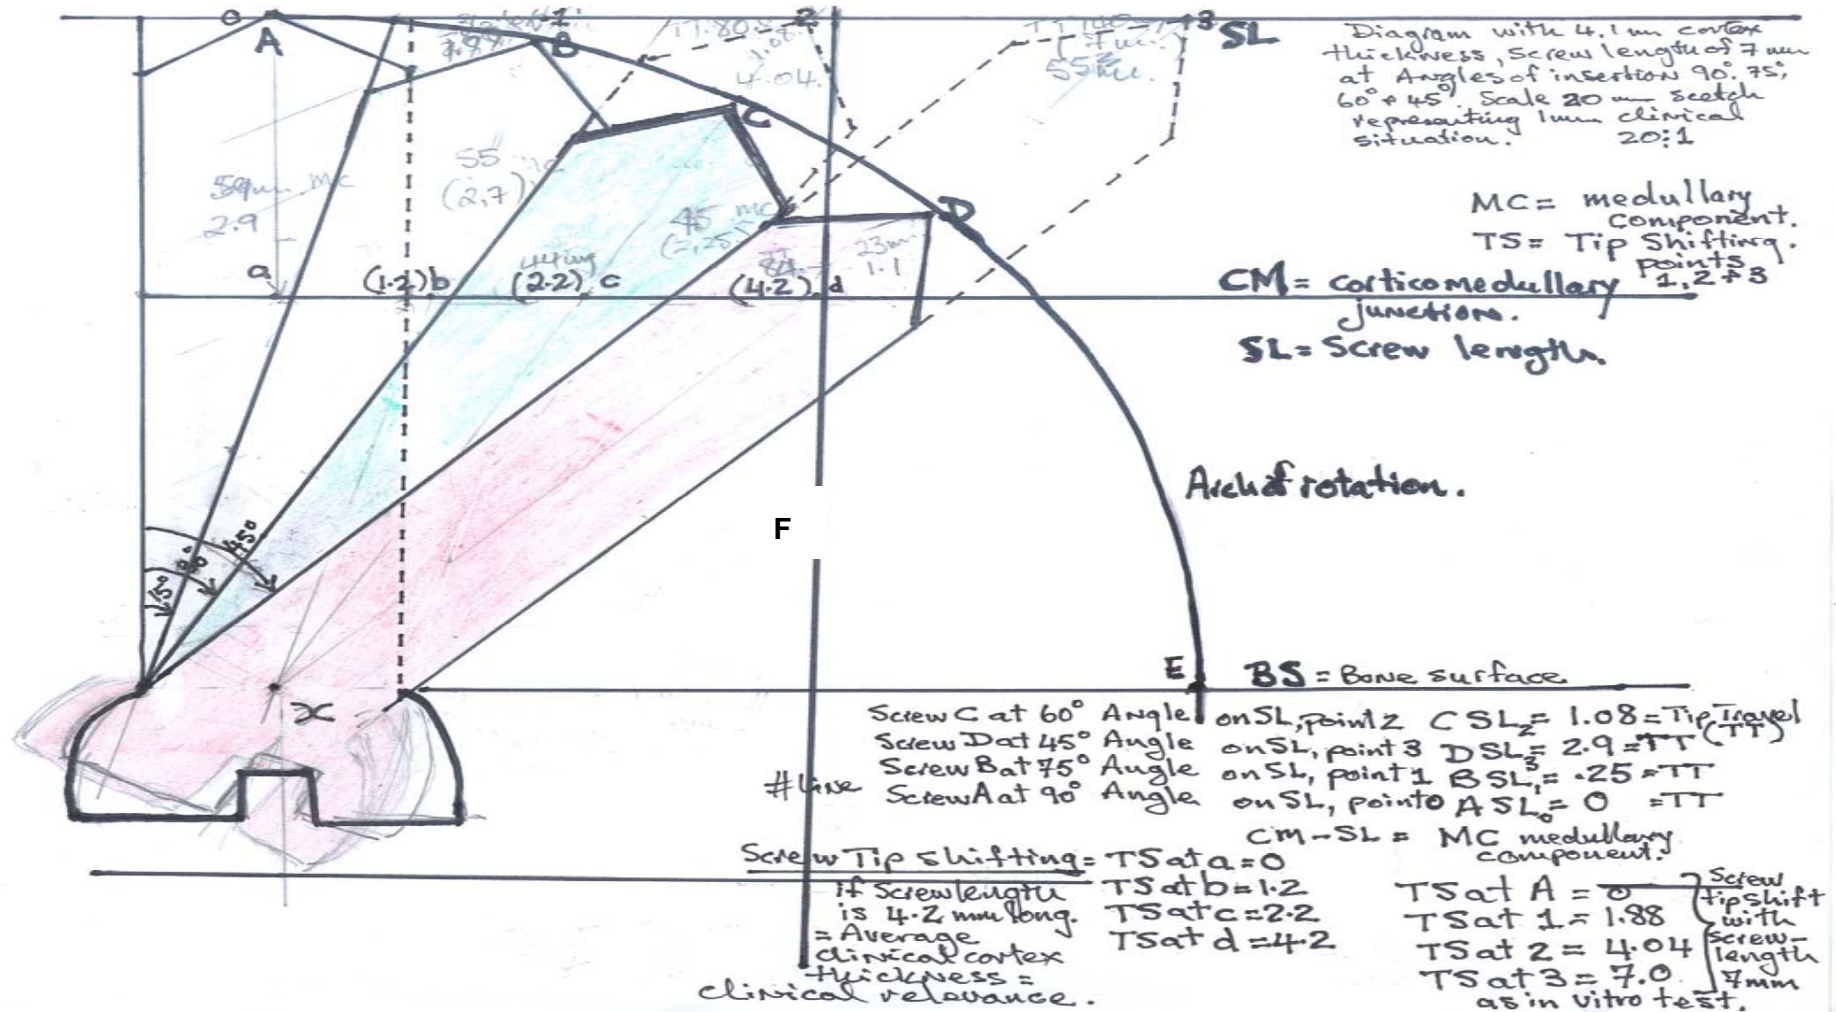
0 A 1 B 2 3 SL

7.8 1.88 TT 1.88 4.04 TT 7.0 7mm 55mm

Diagram with 4.1mm cortex thickness, Screw length of 7mm at Angles of insertion 90°, 75°, 60° & 45°. Scale 20mm sketch representing 1mm clinical situation. 20:1

C

59mm MC 2.9

55 (2.7)

45 MC (2.25)

D

23mm 1.1

MC = medullary component.

TS = Tip Shifting. points 1, 2 & 3

a (1.2) b (2.2) c (4.2) d

CM = corticomedullary junction.

SL = Screw length.

Arch of rotation.

F

45° 60° 75°

E BS = Bone surface

x

Screw C at 60° Angle on SL, point 2 $CSL_2$ = 1.08 = Tip Travel (TT)
Screw D at 45° Angle on SL, point 3 $DSL_3$ = 2.9 = TT
Screw B at 75° Angle on SL, point 1 $BSL_1$ = .25 = TT
# line Screw A at 90° Angle on SL, point 0 $ASL_0$ = 0 = TT

CM - SL = MC medullary component.

Screw Tip shifting = TS at a = 0
if Screw length is 4.2 mm long. = Average clinical cortex thickness = clinical relevance.
TS at b = 1.2
TS at c = 2.2
TS at d = 4.2

TS at A = 0
TS at 1 = 1.88
TS at 2 = 4.04
TS at 3 = 7.0
Screw tip shift with screw-length 7mm as in vitro test.